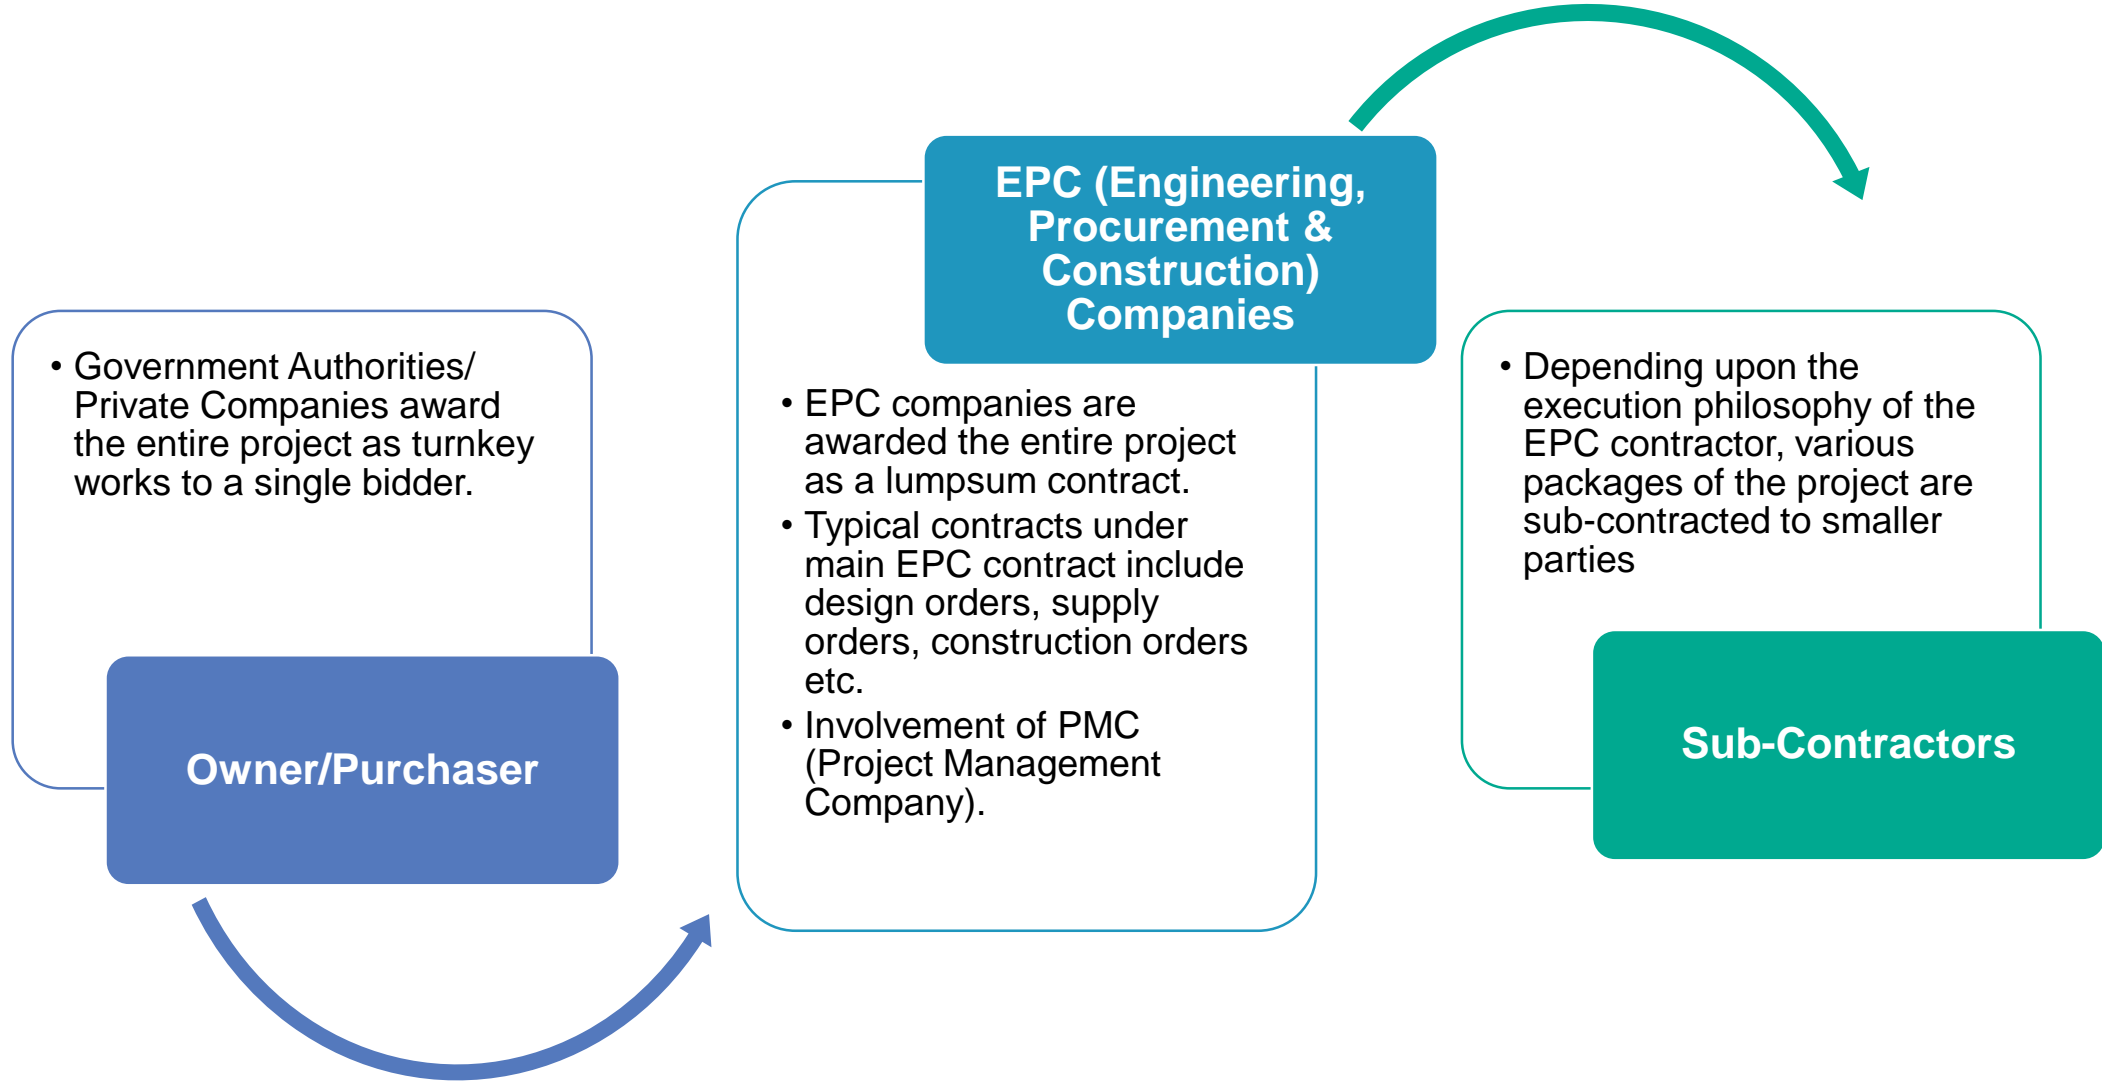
• Government Authorities/ Private Companies award the entire project as turnkey works to a single bidder.

Owner/Purchaser

EPC (Engineering, Procurement & Construction) Companies

• EPC companies are awarded the entire project as a lumpsum contract.
• Typical contracts under main EPC contract include design orders, supply orders, construction orders etc.
• Involvement of PMC (Project Management Company).

• Depending upon the execution philosophy of the EPC contractor, various packages of the project are sub-contracted to smaller parties

Sub-Contractors